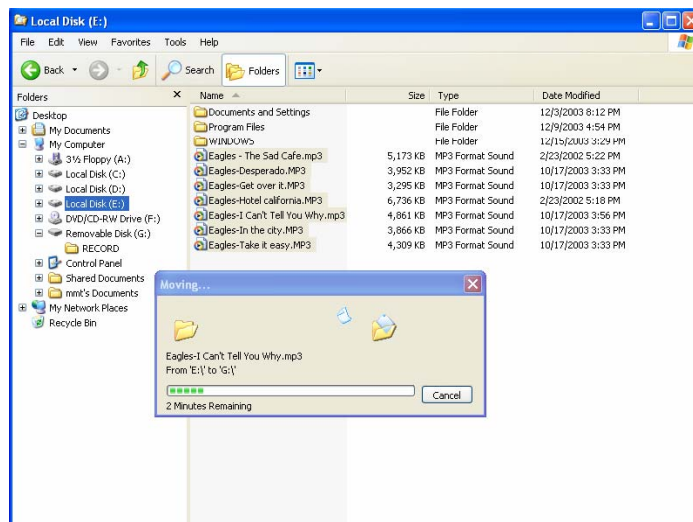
Local Disk (E:)

File Edit View Favorites Tools Help

Back Search Folders

Folders

Desktop
My Documents
My Computer
3½ Floppy (A:)
Local Disk (C:)
Local Disk (D:)
Local Disk (E:)
DVD/CD-RW Drive (F:)
Removable Disk (G:)
RECORD
Control Panel
Shared Documents
mmt's Documents
My Network Places
Recycle Bin

| Name | Size | Type | Date Modified |
|---|---|---|---|
| Documents and Settings | | File Folder | 12/3/2003 8:12 PM |
| Program Files | | File Folder | 12/9/2003 4:54 PM |
| WINDOWS | | File Folder | 12/15/2003 3:29 PM |
| Eagles - The Sad Cafe.mp3 | 5,173 KB | MP3 Format Sound | 2/23/2002 5:22 PM |
| Eagles-Desperado.MP3 | 3,952 KB | MP3 Format Sound | 10/17/2003 3:33 PM |
| Eagles-Get over it.MP3 | 3,295 KB | MP3 Format Sound | 10/17/2003 3:33 PM |
| Eagles-Hotel california.MP3 | 6,736 KB | MP3 Format Sound | 2/23/2002 5:18 PM |
| Eagles-I Can't Tell You Why.mp3 | 4,861 KB | MP3 Format Sound | 10/17/2003 3:56 PM |
| Eagles-In the city.MP3 | 3,866 KB | MP3 Format Sound | 10/17/2003 3:33 PM |
| Eagles-Take it easy.MP3 | 4,309 KB | MP3 Format Sound | 10/17/2003 3:33 PM |

Moving...

Eagles-I Can't Tell You Why.mp3
From 'E:\' to 'G:\'

Cancel

2 Minutes Remaining